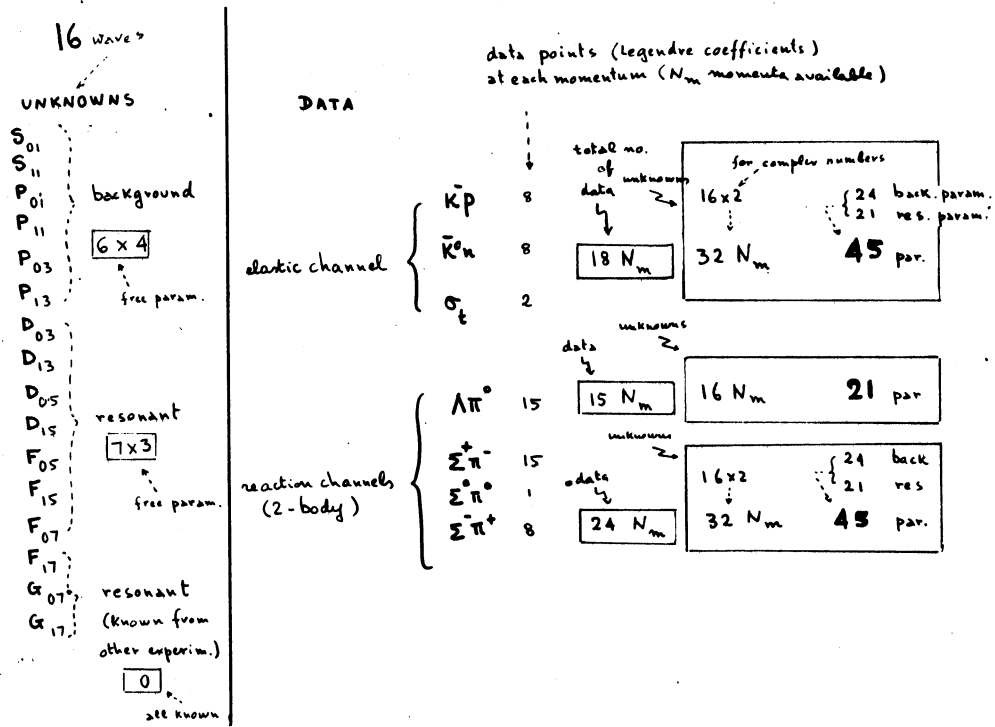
16 waves

UNKNOWNS

$S_{01}$
$S_{11}$
$P_{01}$
$P_{11}$
$P_{03}$
$P_{13}$

background

6 x 4

free param.

$D_{03}$
$D_{13}$
$D_{05}$
$D_{15}$
$F_{05}$
$F_{15}$
$F_{07}$

resonant

7x3

free param.

$F_{17}$
$G_{07}$
$G_{17}$

resonant
(known from other experim.)

0

all known

DATA

data points (Legendre coefficients) at each momentum ($N_m$ momenta available)

elastic channel

$K^-p$ 8
$\bar{K}^0n$ 8
$\sigma_t$ 2

total no. of data

$18\ N_m$

unknowns

for complex numbers

16x2

$32\ N_m$

24 back. param.
21 res. param.

45 par.

reaction channels (2-body)

$\Lambda\pi^0$ 15

data

$15\ N_m$

unknowns

$16\ N_m$

21 par

$\Sigma^+\pi^-$ 15
$\Sigma^0\pi^0$ 1
$\Sigma^-\pi^+$ 8

data

$24\ N_m$

unknowns

16x2

$32\ N_m$

24 back
21 res

45 par.